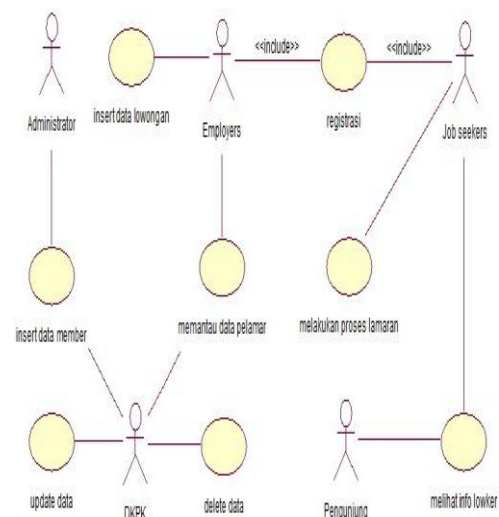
Administrator

insert data lowongan

Employers

<<include>>

registrasi

<<include>>

Job seekers

insert data member

memantau data pelamar

melakukan proses lamaran

update data

DKPK

delete data

Pengunjung

melihat info lowker